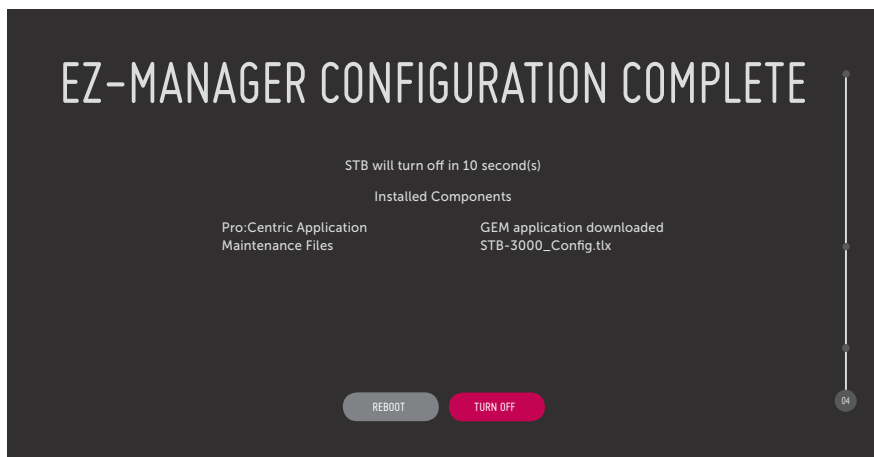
EZ-MANAGER CONFIGURATION COMPLETE

STB will turn off in 10 second(s)

Installed Components

| | |
|---|---|
| Pro:Centric Application | GEM application downloaded |
| Maintenance Files | STB-3000_Config.tlx |

REBOOT TURN OFF

04